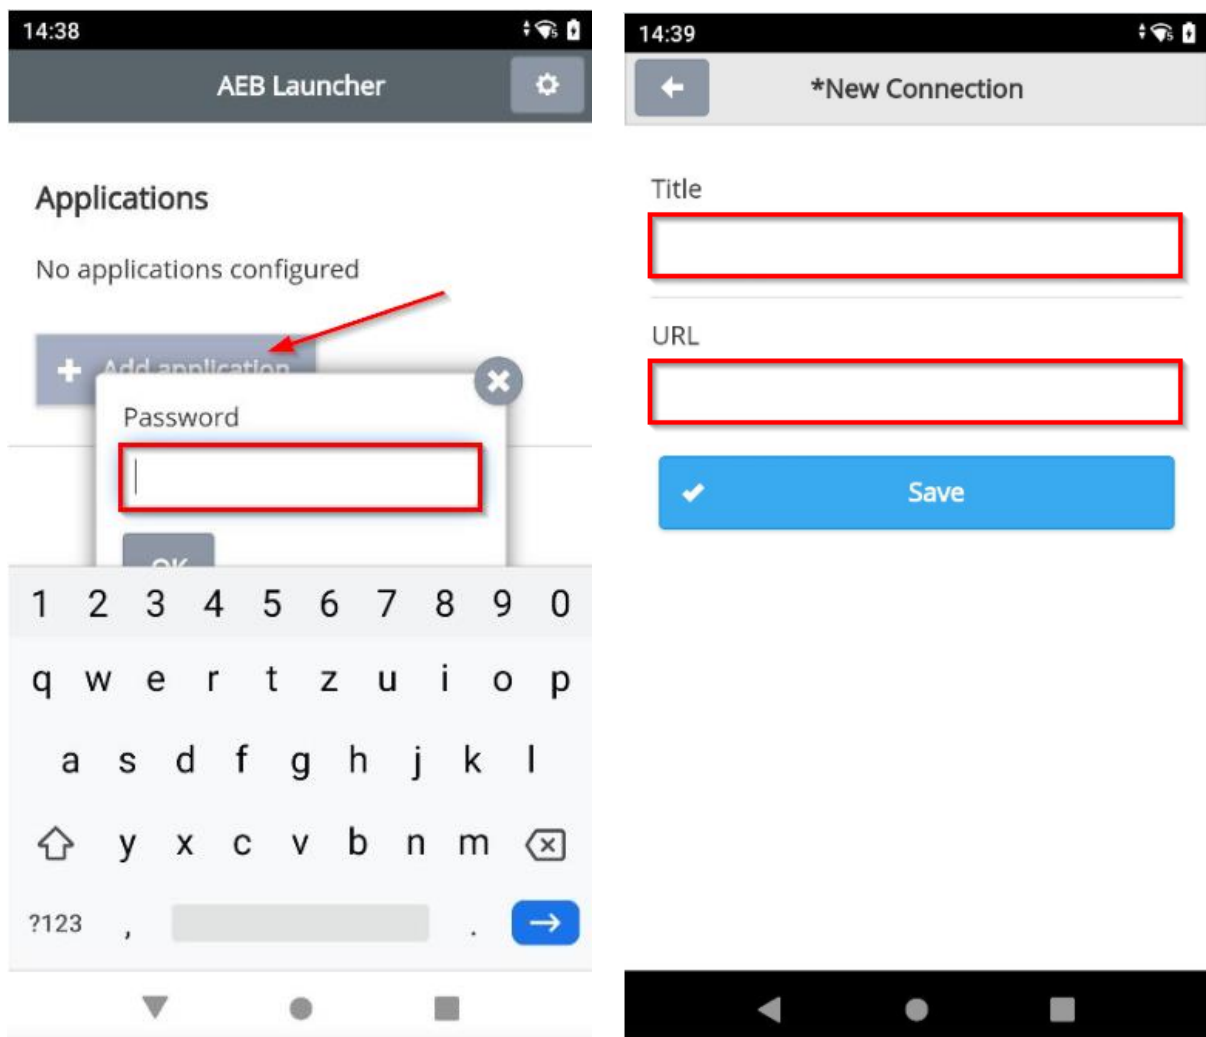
14:38

AEB Launcher

Applications

No applications configured

Add application

Password

OK

1 2 3 4 5 6 7 8 9 0

q w e r t z u i o p

a s d f g h j k l

y x c v b n m

?123 , .

14:39

*New Connection

Title

URL

Save